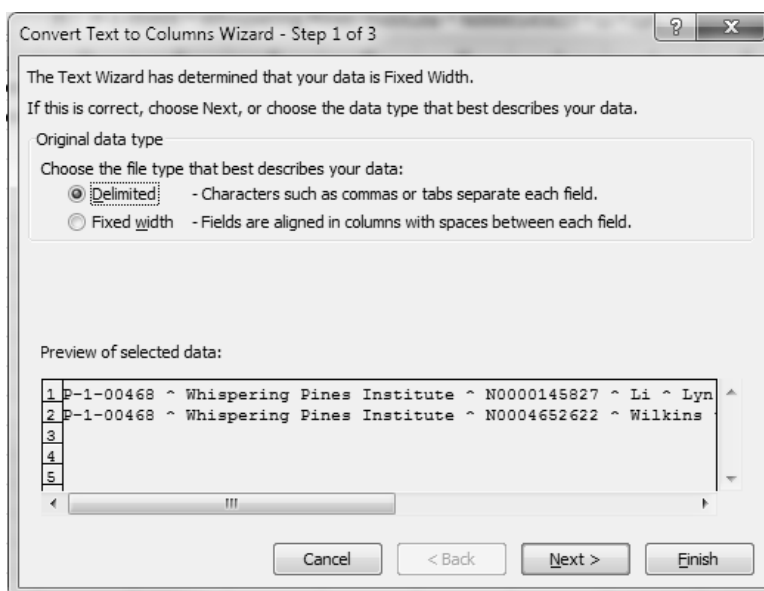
Convert Text to Columns Wizard - Step 1 of 3

?

X

The Text Wizard has determined that your data is Fixed Width.

If this is correct, choose Next, or choose the data type that best describes your data.

Original data type

Choose the file type that best describes your data:

Delimited - Characters such as commas or tabs separate each field.

Fixed width - Fields are aligned in columns with spaces between each field.

Preview of selected data:

1 P-1-00468 ^ Whispering Pines Institute ^ N0000145827 ^ Li ^ Lyn
2 P-1-00468 ^ Whispering Pines Institute ^ N0004652622 ^ Wilkins
3
4
5

Cancel

< Back

Next >

Finish